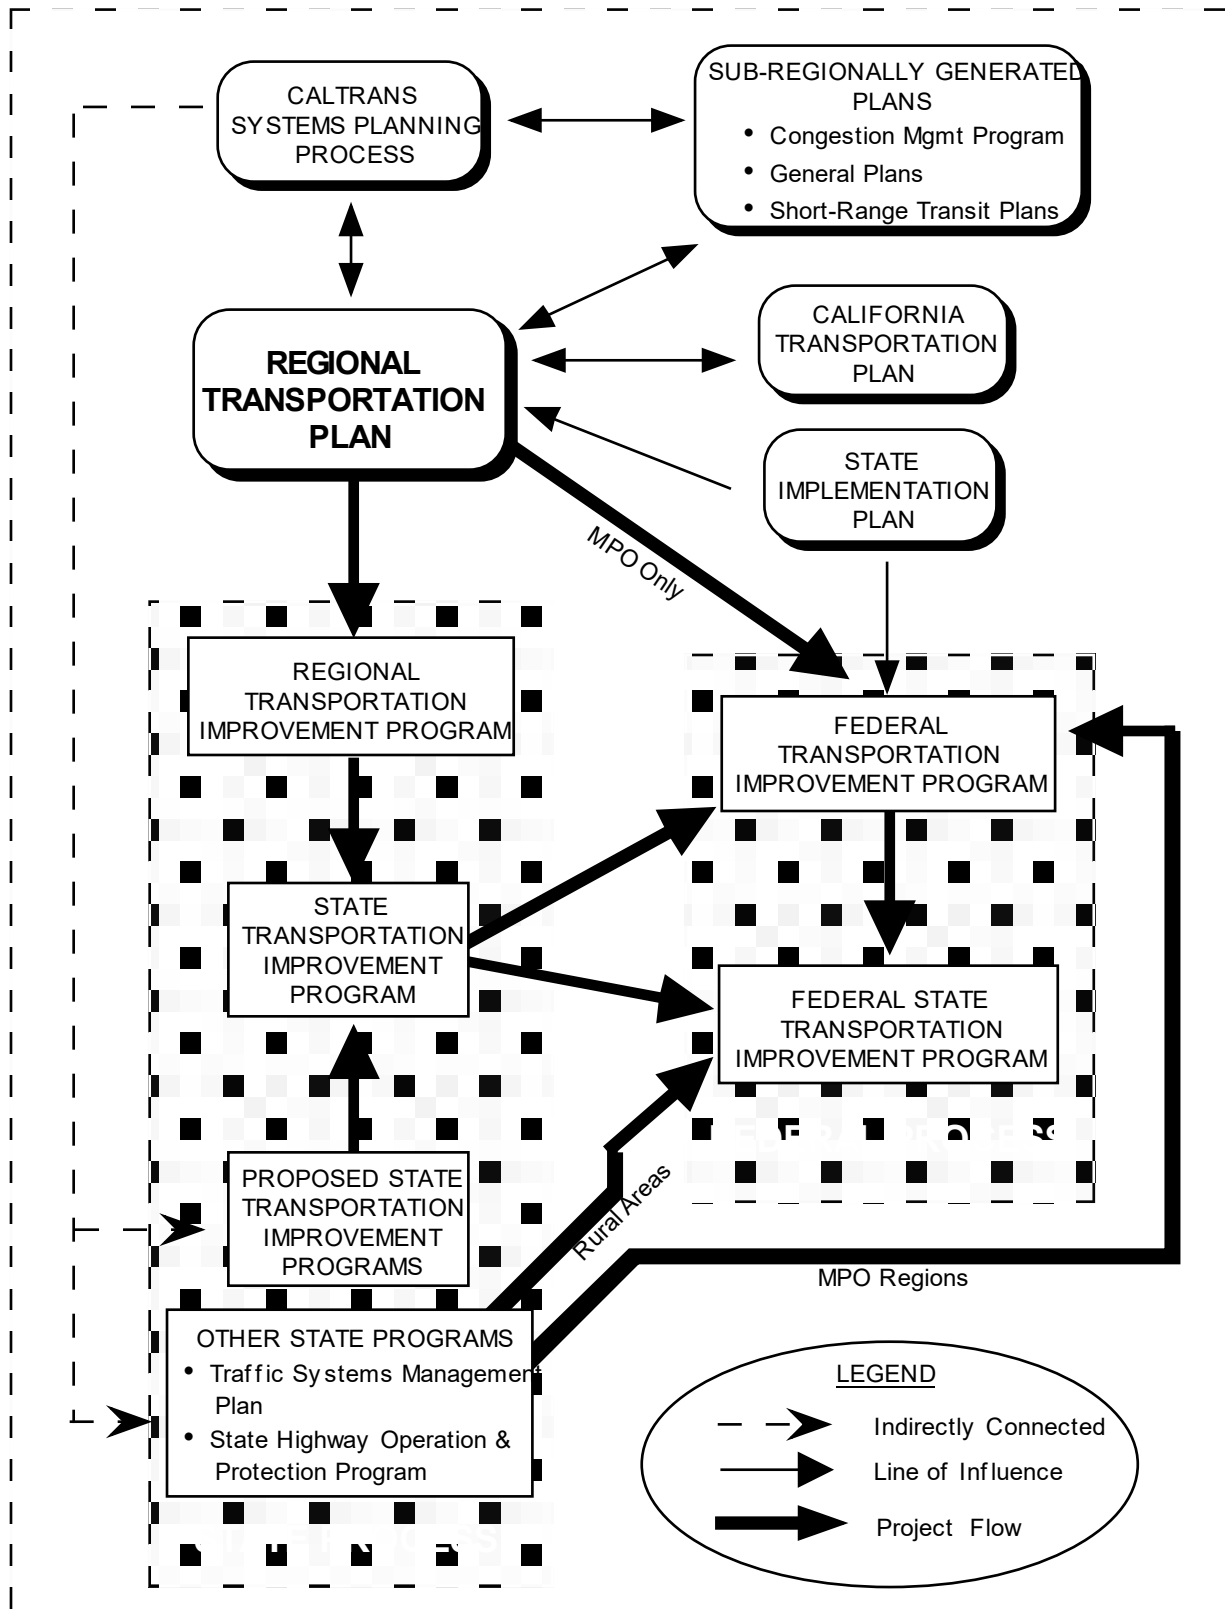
CALTRANS SYSTEMS PLANNING PROCESS

SUB-REGIONALLY GENERATED PLANS
• Congestion Mgmt Program
• General Plans
• Short-Range Transit Plans

REGIONAL TRANSPORTATION PLAN

CALIFORNIA TRANSPORTATION PLAN

STATE IMPLEMENTATION PLAN

MPO Only

REGIONAL TRANSPORTATION IMPROVEMENT PROGRAM

FEDERAL TRANSPORTATION IMPROVEMENT PROGRAM

STATE TRANSPORTATION IMPROVEMENT PROGRAM

FEDERAL STATE TRANSPORTATION IMPROVEMENT PROGRAM

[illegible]

PROPOSED STATE TRANSPORTATION IMPROVEMENT PROGRAMS

Rural Areas

MPO Regions

OTHER STATE PROGRAMS
• Traffic Systems Management Plan
• State Highway Operation & Protection Program

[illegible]

LEGEND
Indirectly Connected
Line of Influence
Project Flow